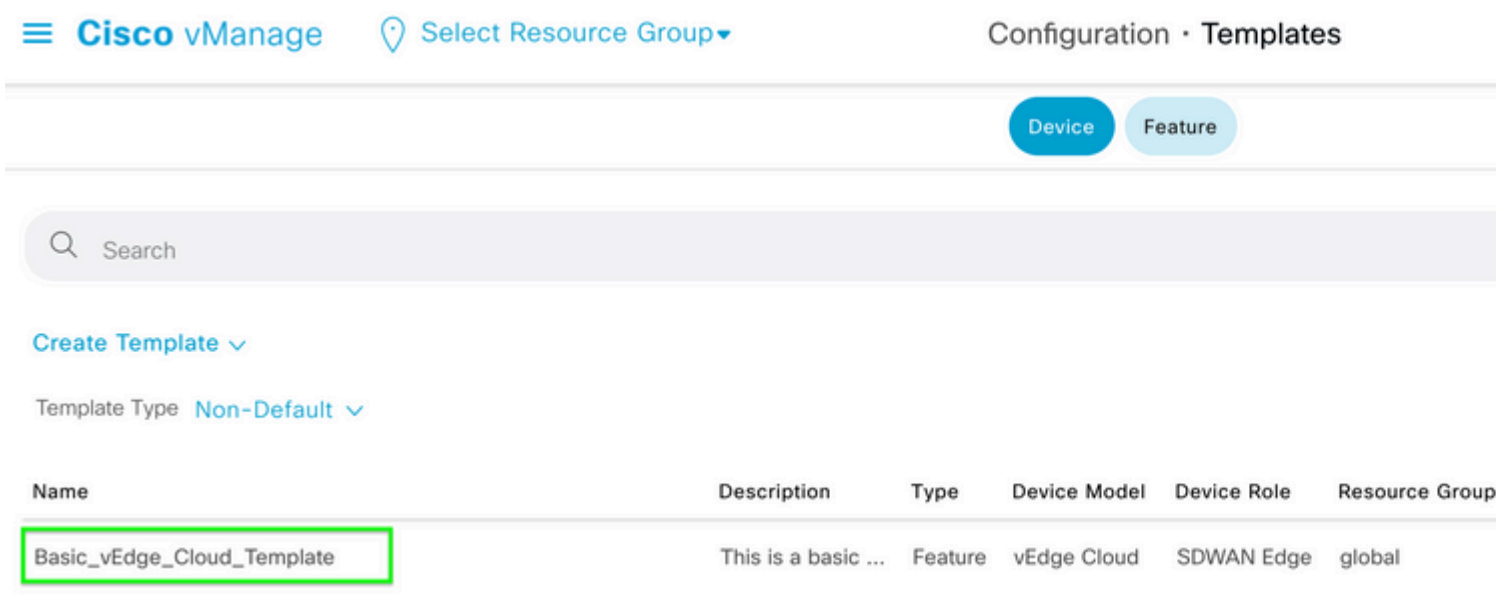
Cisco vManage    Select Resource Group    Configuration · Templates

Device    Feature

Search

Create Template

Template Type Non-Default

| Name | Description | Type | Device Model | Device Role | Resource Group |
|---|---|---|---|---|---|
| Basic_vEdge_Cloud_Template | This is a basic ... | Feature | vEdge Cloud | SDWAN Edge | global |